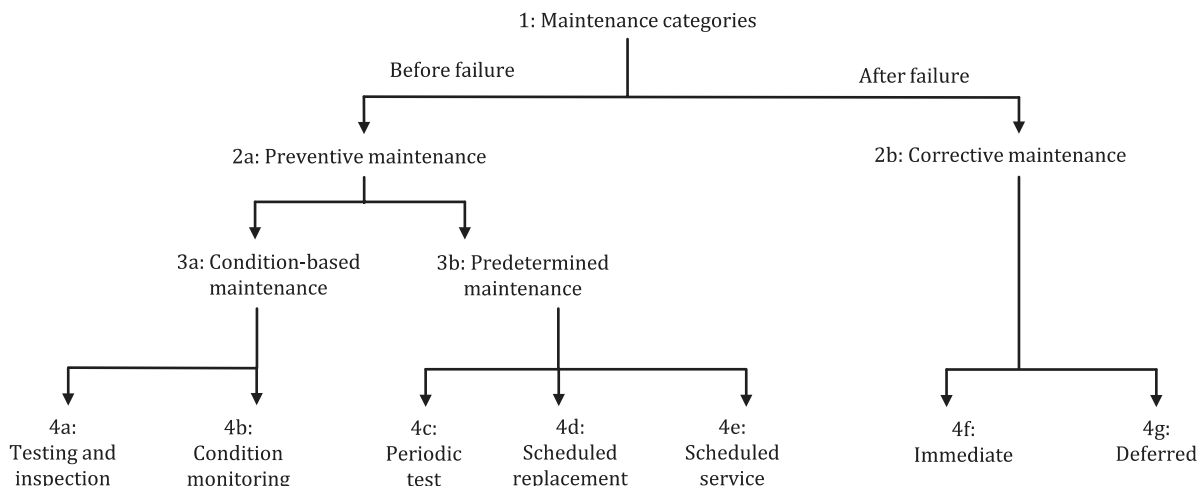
1: Maintenance categories

Before failure

After failure

2a: Preventive maintenance

2b: Corrective maintenance

3a: Condition-based maintenance

3b: Predetermined maintenance

4a: Testing and inspection

4b: Condition monitoring

4c: Periodic test

4d: Scheduled replacement

4e: Scheduled service

4f: Immediate

4g: Deferred